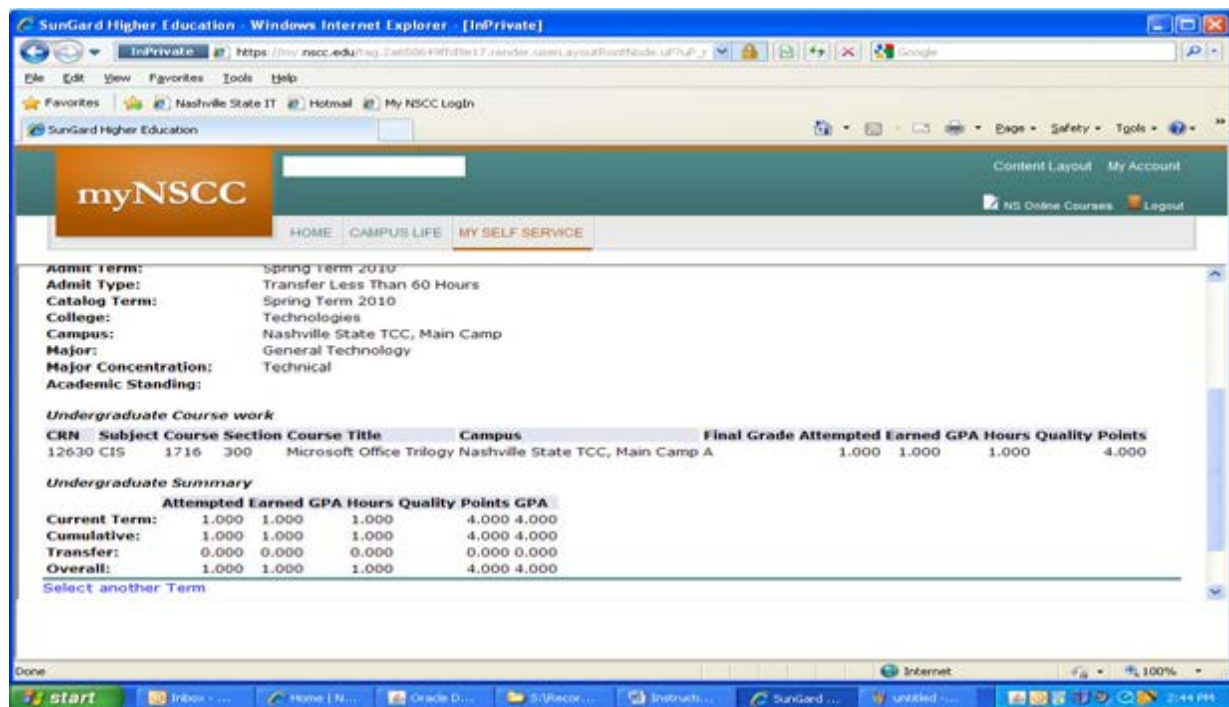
SunGard Higher Education - Windows Internet Explorer - [InPrivate]

InPrivate https://my.nscc.edu/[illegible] Google

File Edit View Favorites Tools Help

Favorites Nashville State IT Hotmail My NSCC Login

SunGard Higher Education

Page Safety Tools

myNSCC

Content Layout My Account

NS Online Courses Logout

HOME CAMPUS LIFE MY SELF SERVICE

Admit Term: Spring Term 2010
Admit Type: Transfer Less Than 60 Hours
Catalog Term: Spring Term 2010
College: Technologies
Campus: Nashville State TCC, Main Camp
Major: General Technology
Major Concentration: Technical
Academic Standing:

Undergraduate Course work

| CRN | Subject | Course | Section | Course Title | Campus | Final Grade | Attempted | Earned | GPA Hours | Quality Points |
|---|---|---|---|---|---|---|---|---|---|---|
| 12630 | CIS | 1716 | 300 | Microsoft Office Trilogy | Nashville State TCC, Main Camp | A | 1.000 | 1.000 | 1.000 | 4.000 |

Undergraduate Summary

| | Attempted | Earned | GPA Hours | Quality Points | GPA |
|---|---|---|---|---|---|
| Current Term: | 1.000 | 1.000 | 1.000 | 4.000 | 4.000 |
| Cumulative: | 1.000 | 1.000 | 1.000 | 4.000 | 4.000 |
| Transfer: | 0.000 | 0.000 | 0.000 | 0.000 | 0.000 |
| Overall: | 1.000 | 1.000 | 1.000 | 4.000 | 4.000 |

Select another Term

Done

Internet

100%

start Inbox - ... Home | N... Grade D... S:\Recor... Instruct... SunGard ... untitled - ... 2:44 PM